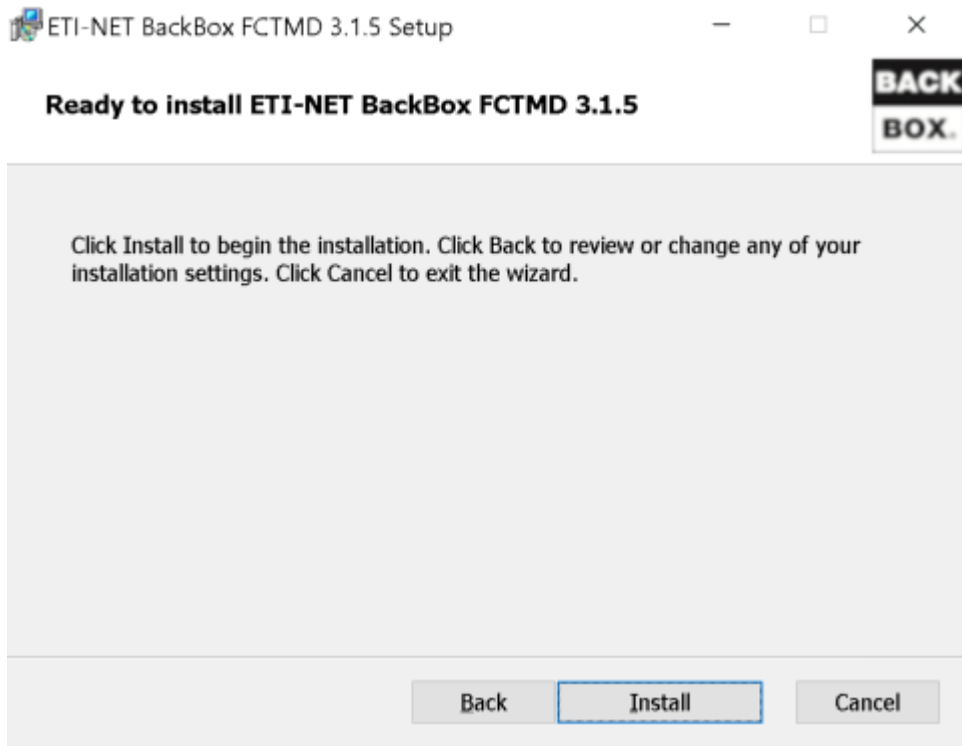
ETI-NET BackBox FCTMD 3.1.5 Setup

Ready to install ETI-NET BackBox FCTMD 3.1.5

BACK
BOX.

Click Install to begin the installation. Click Back to review or change any of your installation settings. Click Cancel to exit the wizard.

Back Install Cancel